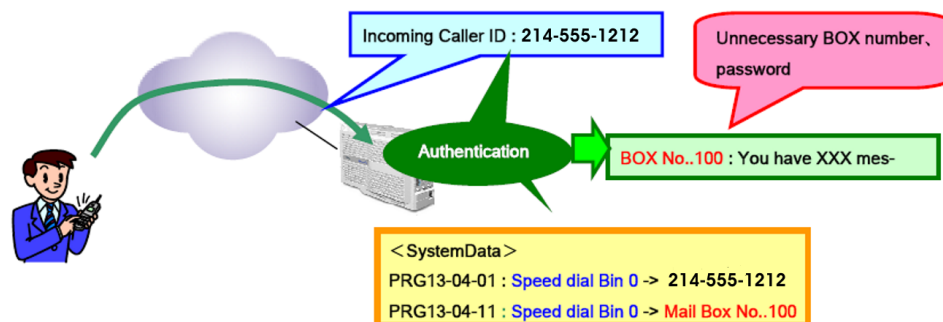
Incoming Caller ID : 214-555-1212

Unnecessary BOX number、password

Authentication

BOX No..100 : You have XXX mes-

＜SystemData＞

PRG13-04-01 : Speed dial Bin 0 -> 214-555-1212

PRG13-04-11 : Speed dial Bin 0 -> Mail Box No..100